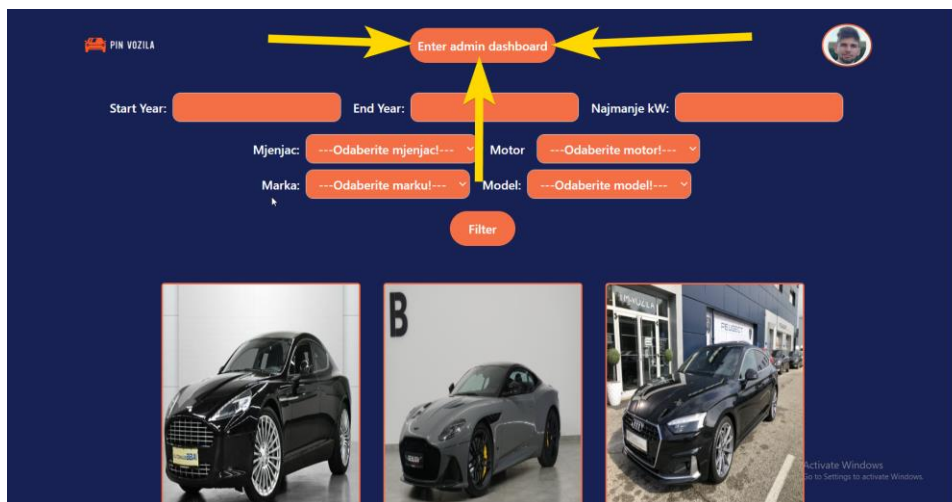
PIN VOZILA

Enter admin dashboard

Start Year:

End Year:

Najmanje kW:

Mjenjac: ---Odaberite mjenjac!---

Motor ---Odaberite motor!---

Marka: ---Odaberite marku!---

Model: ---Odaberite model!---

Filter

B

Activate Windows
Go to Settings to activate Windows.